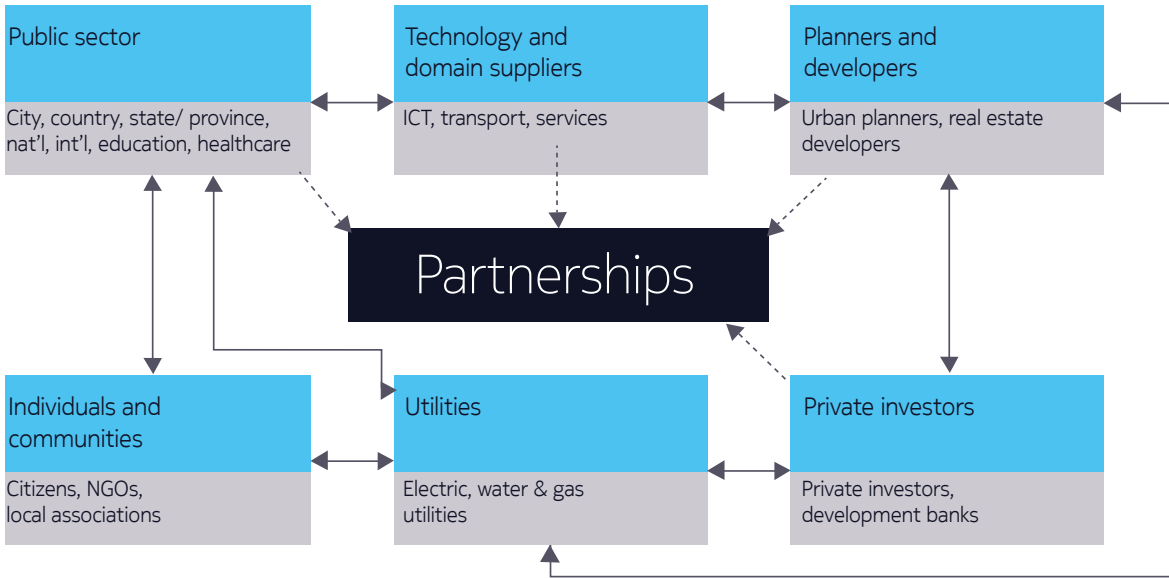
Public sector

City, country, state/ province, nat'l, int'l, education, healthcare

Technology and domain suppliers

ICT, transport, services

Planners and developers

Urban planners, real estate developers

Partnerships

Individuals and communities

Citizens, NGOs, local associations

Utilities

Electric, water & gas utilities

Private investors

Private investors, development banks